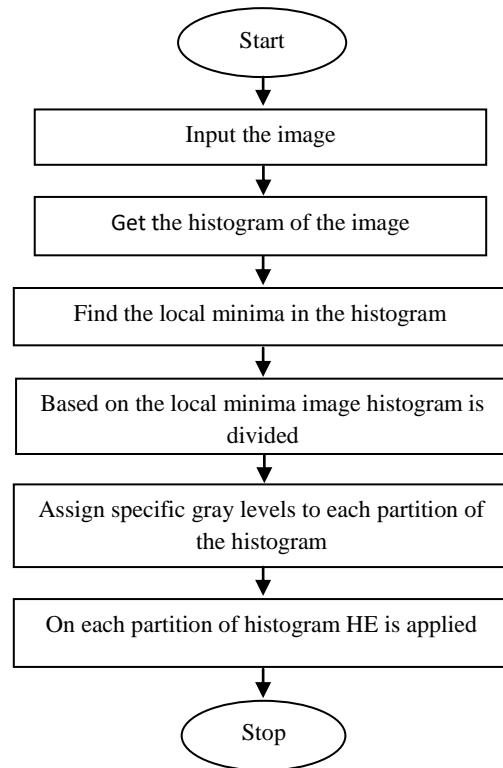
Start

Input the image

Get the histogram of the image

Find the local minima in the histogram

Based on the local minima image histogram is divided

Assign specific gray levels to each partition of the histogram

On each partition of histogram HE is applied

Stop